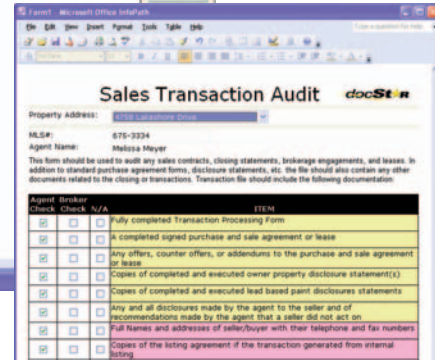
Form1 - Microsoft Office InfoPath

File Edit View Insert Format Tools Table Help

Type a question for help

Sales Transaction Audit

docStar

Property Address: 4750 Lakeshore Drive

MLS#: 675-3334

Agent Name: Melissa Meyer

This form should be used to audit any sales contracts, closing statements, brokerage engagements, and leases. In addition to standard purchase agreement forms, disclosure statements, etc. the file should also contain any other documents related to the closing or transactions. Transaction file should include the following documentation:

| Agent Check | Broker Check | N/A | ITEM |
|---|---|---|---|
| ☑ | ☐ | ☐ | Fully completed Transaction Processing Form |
| ☑ | ☐ | ☐ | A completed signed purchase and sale agreement or lease |
| ☑ | ☐ | ☐ | Any offers, counter offers, or addendums to the purchase and sale agreement or lease |
| ☑ | ☐ | ☐ | Copies of completed and executed owner property disclosure statement(s) |
| ☑ | ☐ | ☐ | Copies of completed and executed lead based paint disclosures statements |
| ☑ | ☐ | ☐ | Any and all disclosures made by the agent to the seller and of recommendations made by the agent that a seller did not act on |
| ☑ | ☐ | ☐ | Full Names and addresses of seller/buyer with their telephone and fax numbers |
| ☑ | ☐ | ☐ | Copies of the listing agreement if the transaction generated from internal listing |